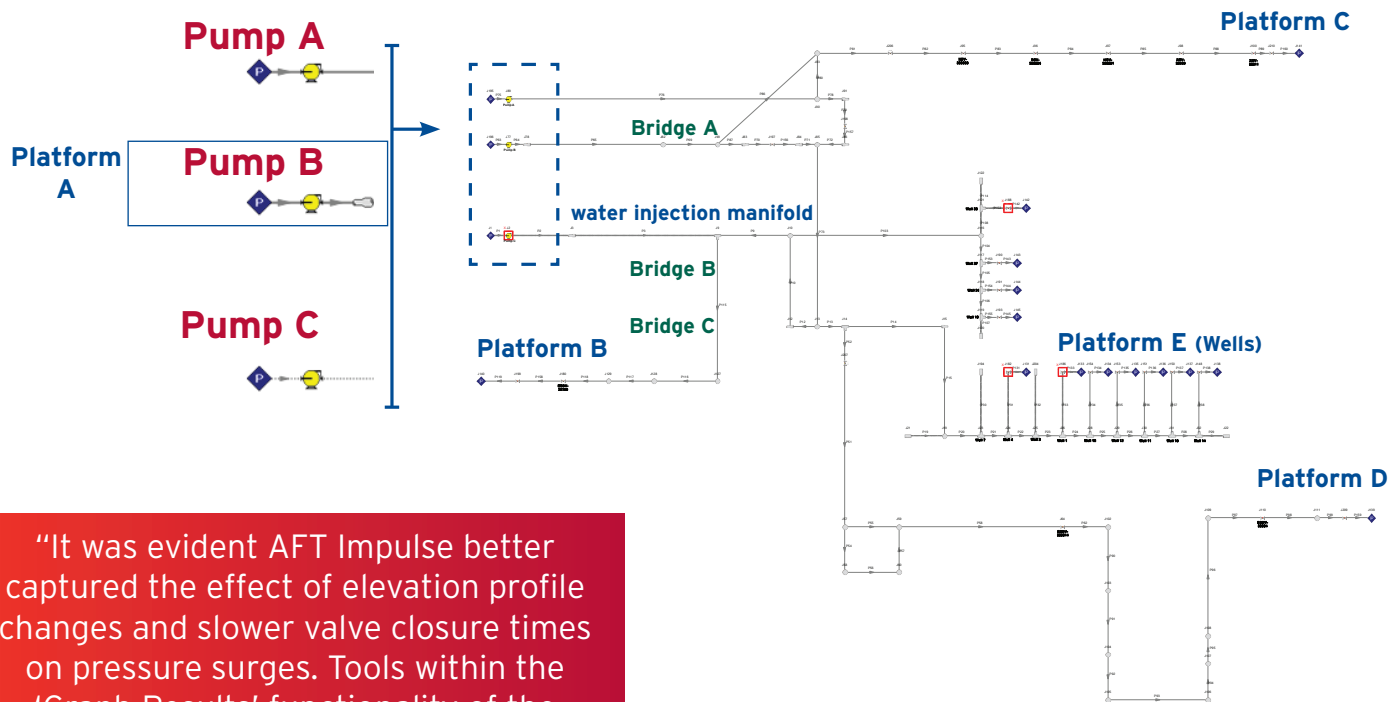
Pump A

Platform A

Pump B

Pump C

Platform C

Bridge A

water injection manifold

Bridge B

Bridge C

Platform B

Platform E (Wells)

Platform D

“It was evident AFT Impulse better captured the effect of elevation profile changes and slower valve closure times on pressure surges. Tools within the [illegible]